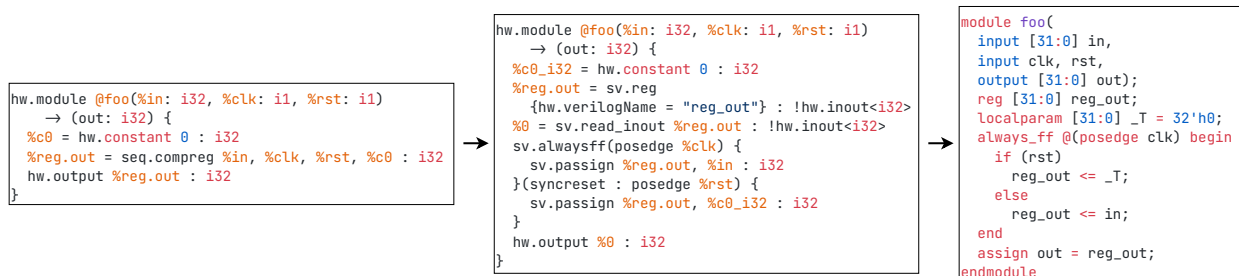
hw.module @foo(%in: i32, %clk: i1, %rst: i1)
    → (out: i32) {
  %c0 = hw.constant 0 : i32
  %reg.out = seq.compreg %in, %clk, %rst, %c0 : i32
  hw.output %reg.out : i32
}

hw.module @foo(%in: i32, %clk: i1, %rst: i1)
    → (out: i32) {
  %c0_i32 = hw.constant 0 : i32
  %reg.out = sv.reg
    {hw.verilogName = "reg_out"} : !hw.inout<i32>
  %0 = sv.read_inout %reg.out : !hw.inout<i32>
  sv.alwaysff(posedge %clk) {
    sv.passign %reg.out, %in : i32
  }(syncreset : posedge %rst) {
    sv.passign %reg.out, %c0_i32 : i32
  }
  hw.output %0 : i32
}

module foo(
  input [31:0] in,
  input clk, rst,
  output [31:0] out);
  reg [31:0] reg_out;
  localparam [31:0] _T = 32'h0;
  always_ff @(posedge clk) begin
    if (rst)
      reg_out <= _T;
    else
      reg_out <= in;
  end
  assign out = reg_out;
endmodule